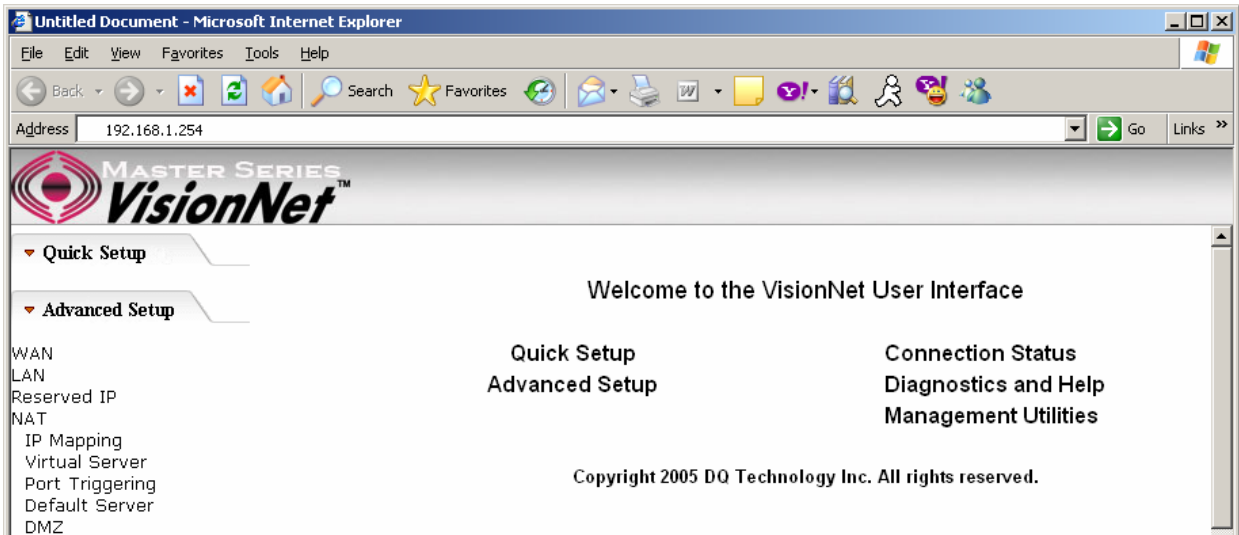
Untitled Document - Microsoft Internet Explorer

File Edit View Favorites Tools Help

Back Search Favorites

Address 192.168.1.254 Go Links »

MASTER SERIES
VisionNet™

Quick Setup

Advanced Setup

WAN
LAN
Reserved IP
NAT
IP Mapping
Virtual Server
Port Triggering
Default Server
DMZ

Welcome to the VisionNet User Interface

Quick Setup
Advanced Setup

Connection Status
Diagnostics and Help
Management Utilities

Copyright 2005 DQ Technology Inc. All rights reserved.